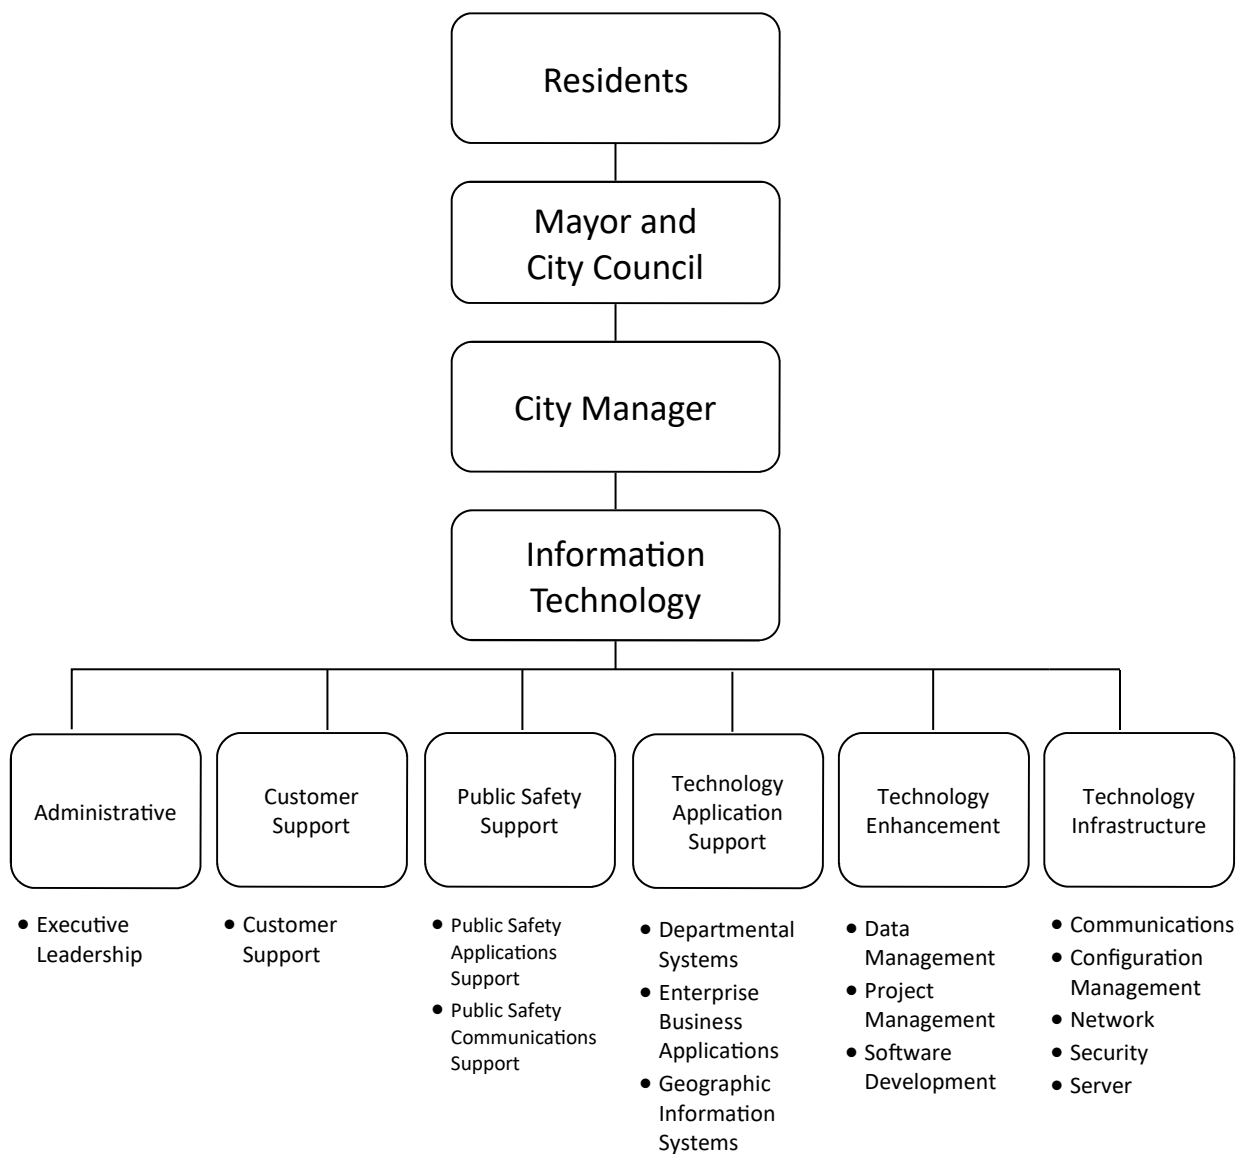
Residents

Mayor and City Council

City Manager

Information Technology

Administrative

- Executive Leadership

Customer Support

- Customer Support

Public Safety Support

- Public Safety Applications Support
- Public Safety Communications Support

Technology Application Support

- Departmental Systems
- Enterprise Business Applications
- Geographic Information Systems

Technology Enhancement

- Data Management
- Project Management
- Software Development

Technology Infrastructure

- Communications
- Configuration Management
- Network
- Security
- Server